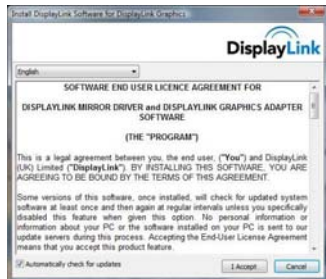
Install DisplayLink Software for DisplayLink Graphics

DisplayLink

English

SOFTWARE END USER LICENCE AGREEMENT FOR

DISPLAYLINK MIRROR DRIVER and DISPLAYLINK GRAPHICS ADAPTER SOFTWARE

(THE "PROGRAM")

This is a legal agreement between you, the end user, ("You") and DisplayLink (UK) Limited ("DisplayLink"). BY INSTALLING THIS SOFTWARE, YOU ARE AGREEING TO BE BOUND BY THE TERMS OF THIS AGREEMENT.

Some versions of this software, once installed, will check for updated system software at least once and then again at regular intervals unless you specifically disabled this feature when given this option. No personal information or information about your PC or the software installed on your PC is sent to our update servers during this process. Accepting the End-User License Agreement means that you accept this product feature.

Automatically check for updates

I Accept

Cancel